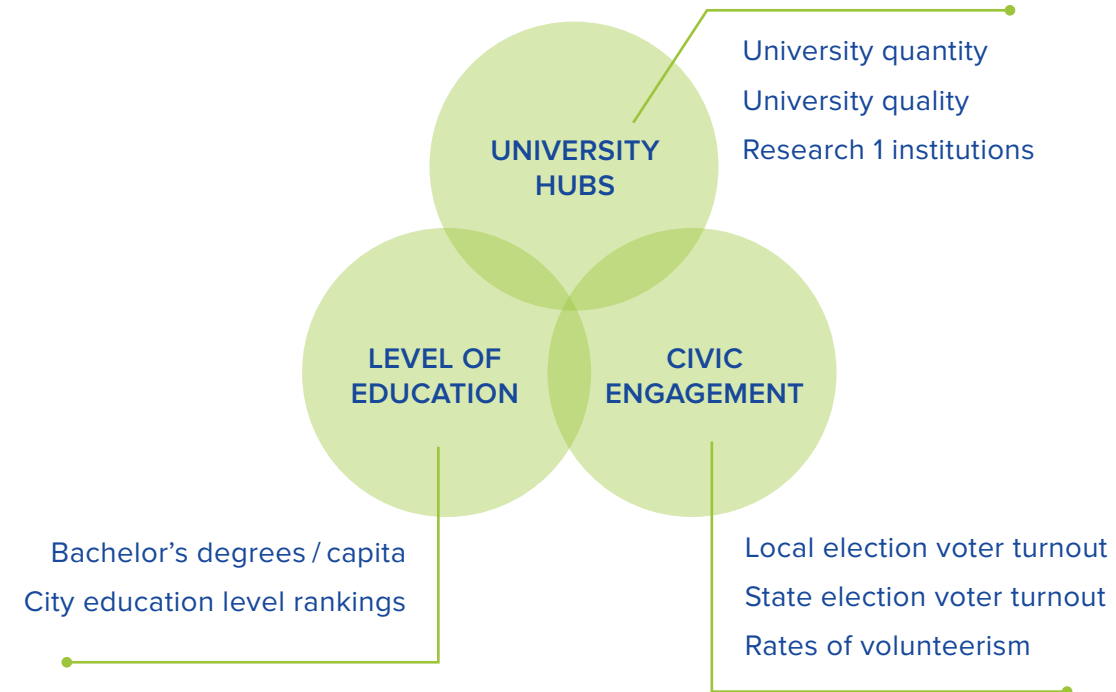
UNIVERSITY HUBS

University quantity
University quality
Research 1 institutions

LEVEL OF EDUCATION

CIVIC ENGAGEMENT

Bachelor's degrees / capita
City education level rankings

Local election voter turnout
State election voter turnout
Rates of volunteerism